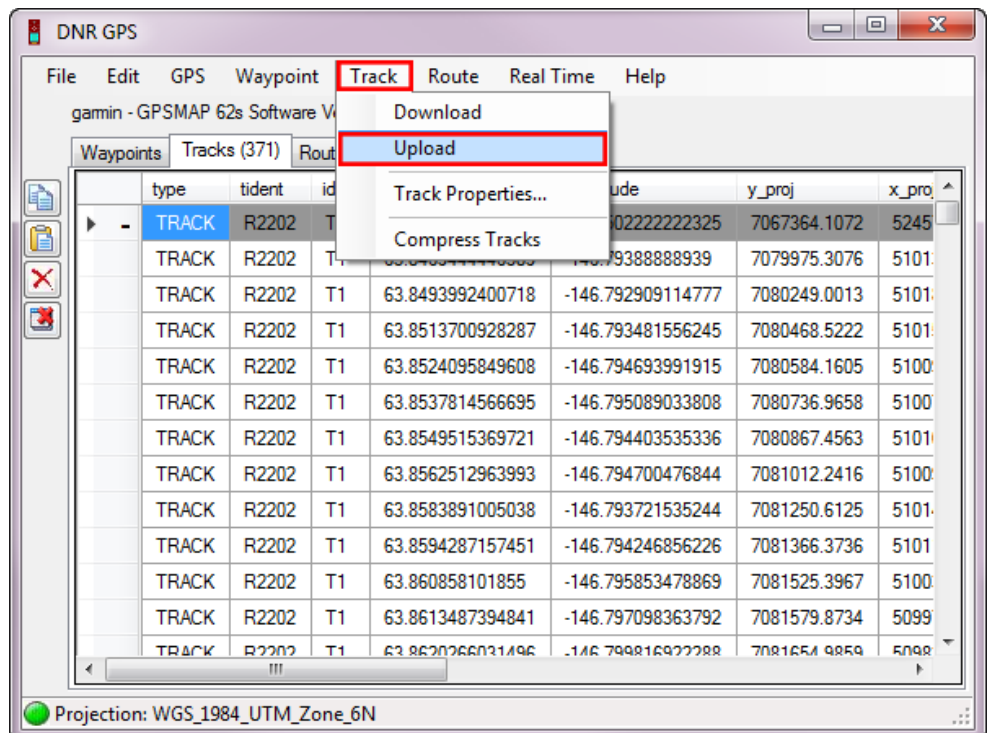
DNR GPS

File Edit GPS Waypoint Track Route Real Time Help

garmin - GPSMAP 62s Software V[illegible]

Download
Upload
Track Properties...
Compress Tracks

Waypoints Tracks (371) Rout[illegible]

| | type | tident | id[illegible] | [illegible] | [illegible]ude | y_proj | x_pro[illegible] |
|---|---|---|---|---|---|---|---|
| ▸ - | TRACK | R2202 | T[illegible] | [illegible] | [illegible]02222222325 | 7067364.1072 | 5245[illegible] |
| | TRACK | R2202 | T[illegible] | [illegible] | -14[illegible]79388888939 | 7079975.3076 | 5101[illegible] |
| | TRACK | R2202 | T1 | 63.8493992400718 | -146.792909114777 | 7080249.0013 | 5101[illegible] |
| | TRACK | R2202 | T1 | 63.8513700928287 | -146.793481556245 | 7080468.5222 | 5101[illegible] |
| | TRACK | R2202 | T1 | 63.8524095849608 | -146.794693991915 | 7080584.1605 | 5100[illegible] |
| | TRACK | R2202 | T1 | 63.8537814566695 | -146.795089033808 | 7080736.9658 | 5100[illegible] |
| | TRACK | R2202 | T1 | 63.8549515369721 | -146.794403535336 | 7080867.4563 | 5101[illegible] |
| | TRACK | R2202 | T1 | 63.8562512963993 | -146.794700476844 | 7081012.2416 | 5100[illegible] |
| | TRACK | R2202 | T1 | 63.8583891005038 | -146.793721535244 | 7081250.6125 | 5101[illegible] |
| | TRACK | R2202 | T1 | 63.8594287157451 | -146.794246856226 | 7081366.3736 | 5101 |
| | TRACK | R2202 | T1 | 63.860858101855 | -146.795853478869 | 7081525.3967 | 5100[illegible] |
| | TRACK | R2202 | T1 | 63.8613487394841 | -146.797098363792 | 7081579.8734 | 5099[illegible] |
| | TRACK | R2202 | T1 | 63.8620266031496 | -146.799816922288 | 7081654.9859 | 5098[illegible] |

Projection: WGS_1984_UTM_Zone_6N